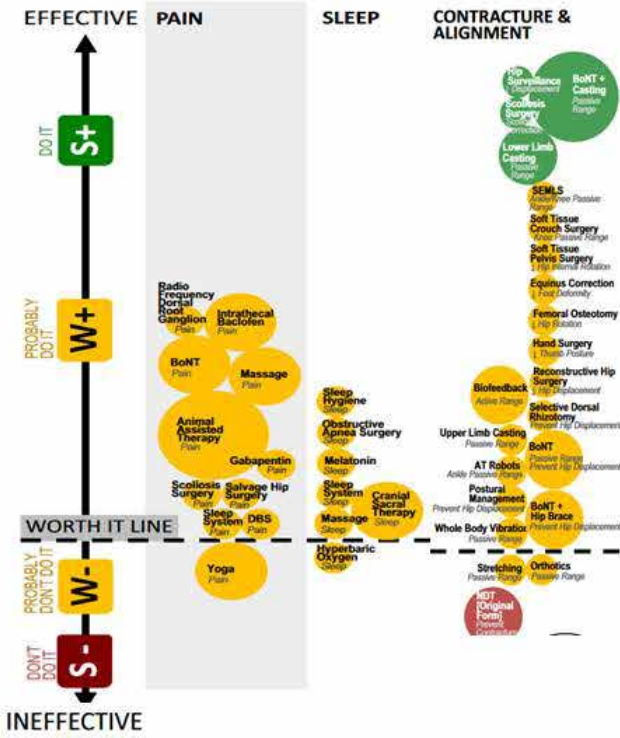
EFFECTIVE

PAIN

SLEEP

CONTRACTURE & ALIGNMENT

DO IT

S+

PROBABLY DO IT

W+

WORTH IT LINE

PROBABLY DON'T DO IT

W-

DON'T DO IT

S-

INEFFECTIVE

Hip Surveillance
Hip Displacement

BoNT + Casting
Passive Range

Scoliosis Surgery
Scoliosis Correction

Lower Limb Casting
Passive Range

SEMLS
Ankle/Knee Passive Range

Soft Tissue Crouch Surgery
Knee Passive Range

Soft Tissue Pelvis Surgery
Hip Internal Rotation

Equinus Correction
Foot Deformity

Femoral Osteotomy
Hip Rotation

Hand Surgery
Thumb Posture

Reconstructive Hip Surgery
Hip Displacement

Selective Dorsal Rhizotomy
Prevent Hip Displacement

Biofeedback
Active Range

Upper Limb Casting
Passive Range

BoNT
Passive Range
Prevent Hip Displacement

AT Robots
Ankle Passive Range

Postural Management
Prevent Hip Displacement

BoNT + Hip Brace
Prevent Hip Displacement

Whole Body Vibration
Passive Range

Stretching
Passive Range

Orthotics
Passive Range

NDT (Original Form)
Prevent Contracture

Radio Frequency Dorsal Root Ganglion
Pain

Intrathecal Baclofen
Pain

BoNT
Pain

Massage
Pain

Animal Assisted Therapy
Pain

Gabapentin
Pain

Scoliosis Surgery
Pain

Salvage Hip Surgery
Pain

Sleep System
Pain

DBS
Pain

Yoga
Pain

Sleep Hygiene
Sleep

Obstructive Apnea Surgery
Sleep

Melatonin
Sleep

Sleep System
Sleep

Cranial Sacral Therapy
Sleep

Massage
Sleep

Hyperbaric Oxygen
Sleep